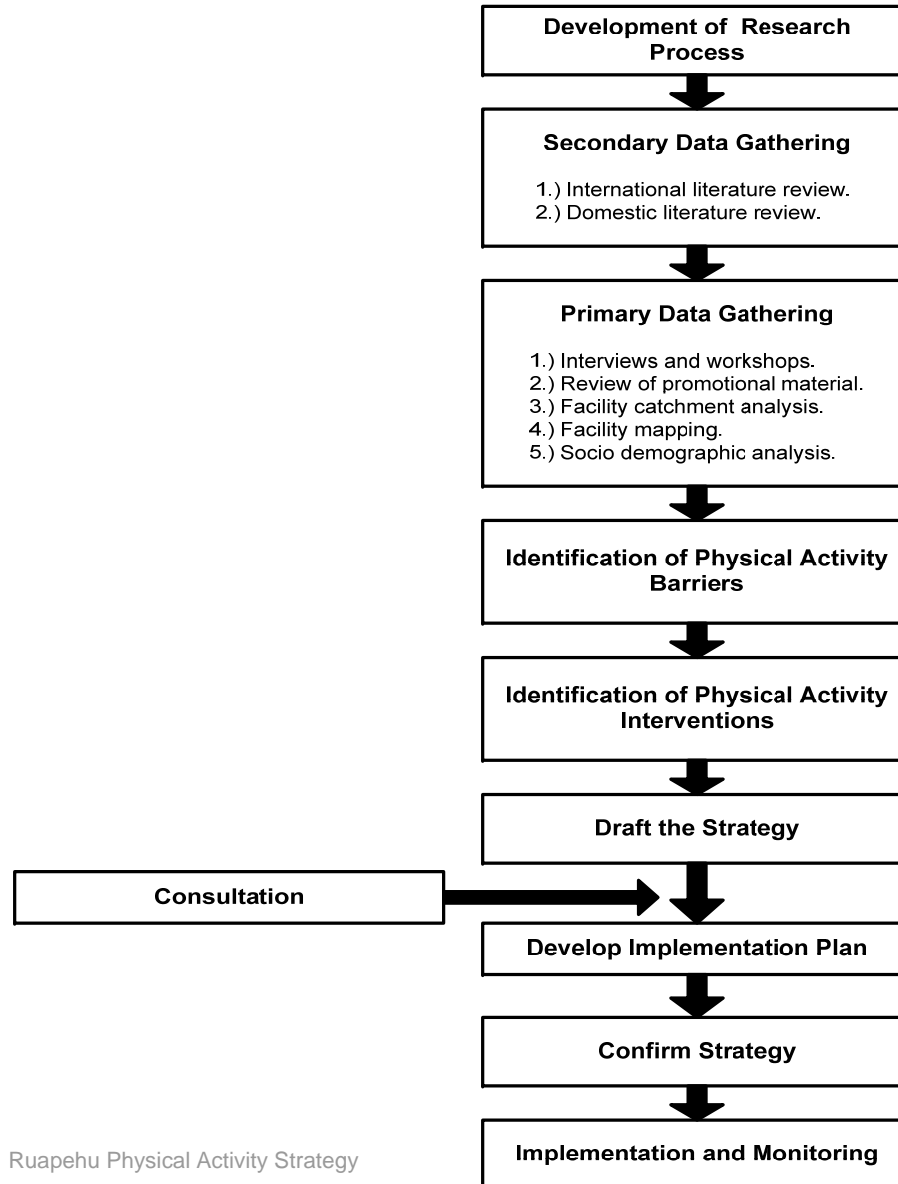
Development of Research Process

Secondary Data Gathering

1.) International literature review.
2.) Domestic literature review.

Primary Data Gathering

1.) Interviews and workshops.
2.) Review of promotional material.
3.) Facility catchment analysis.
4.) Facility mapping.
5.) Socio demographic analysis.

Identification of Physical Activity Barriers

Identification of Physical Activity Interventions

Draft the Strategy

Consultation

Develop Implementation Plan

Confirm Strategy

Implementation and Monitoring

Ruapehu Physical Activity Strategy